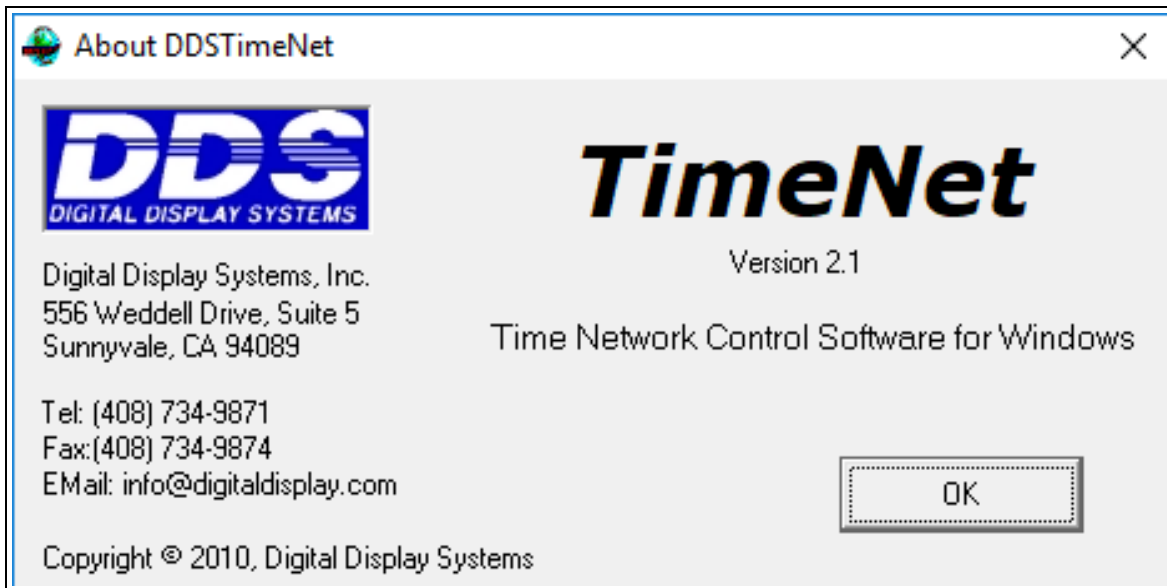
About DDSTimeNet

X

DDS
DIGITAL DISPLAY SYSTEMS

TimeNet

Version 2.1

Time Network Control Software for Windows

Digital Display Systems, Inc.
556 Weddell Drive, Suite 5
Sunnyvale, CA 94089

Tel: (408) 734-9871
Fax:(408) 734-9874
EMail: info@digitaldisplay.com

OK

Copyright © 2010, Digital Display Systems